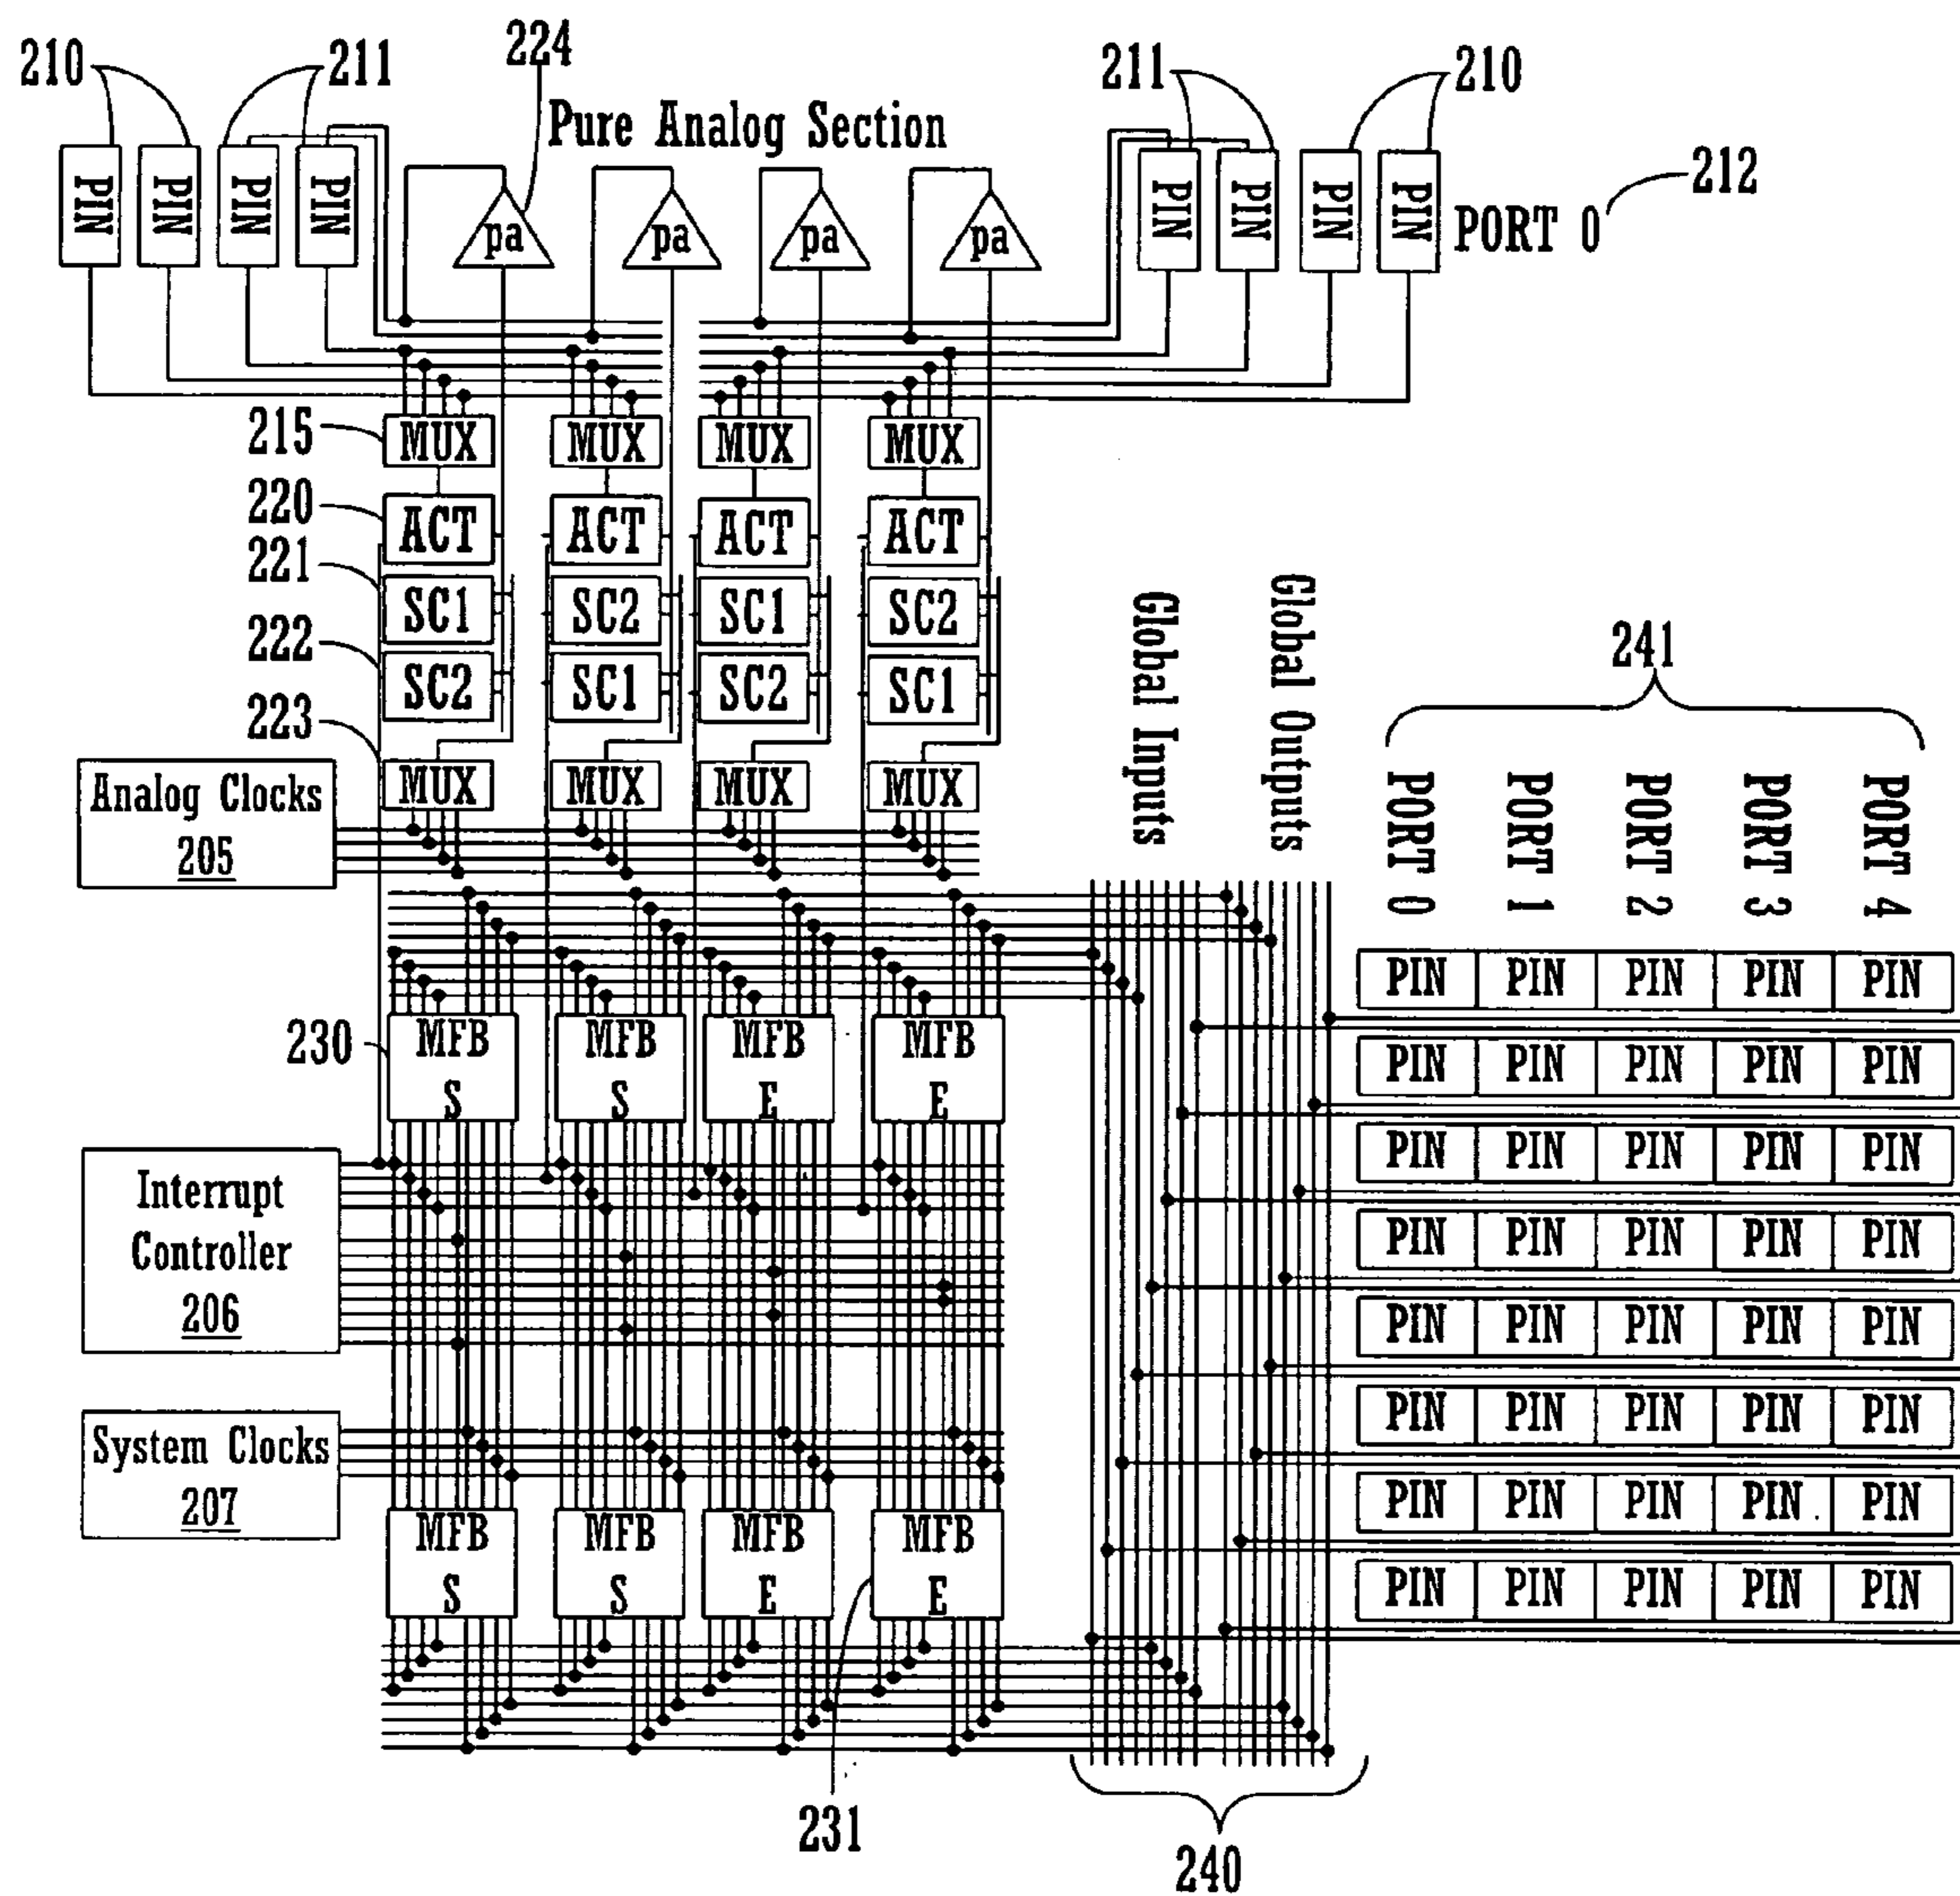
210
211
224
Pure Analog Section
211
210
PIN
PIN
PIN
PIN
pa
pa
pa
pa
PIN
PIN
PIN
PIN
PORT 0
212
215
MUX
MUX
MUX
MUX
220
ACT
ACT
ACT
ACT
221
SC1
SC2
SC1
SC2
222
SC2
SC1
SC2
SC1
223
MUX
MUX
MUX
MUX
Analog Clocks
205
Global Inputs
Global Outputs
241
PORT 0
PORT 1
PORT 2
PORT 3
PORT 4

| PIN | PIN | PIN | PIN | PIN |
|---|---|---|---|---|
| PIN | PIN | PIN | PIN | PIN |
| PIN | PIN | PIN | PIN | PIN |
| PIN | PIN | PIN | PIN | PIN |
| PIN | PIN | PIN | PIN | PIN |
| PIN | PIN | PIN | PIN | PIN |
| PIN | PIN | PIN | PIN | PIN |
| PIN | PIN | PIN | PIN | PIN |

230
MFB S
MFB S
MFB E
MFB E
Interrupt Controller
206
System Clocks
207
MFB S
MFB S
MFB E
MFB E
231
240